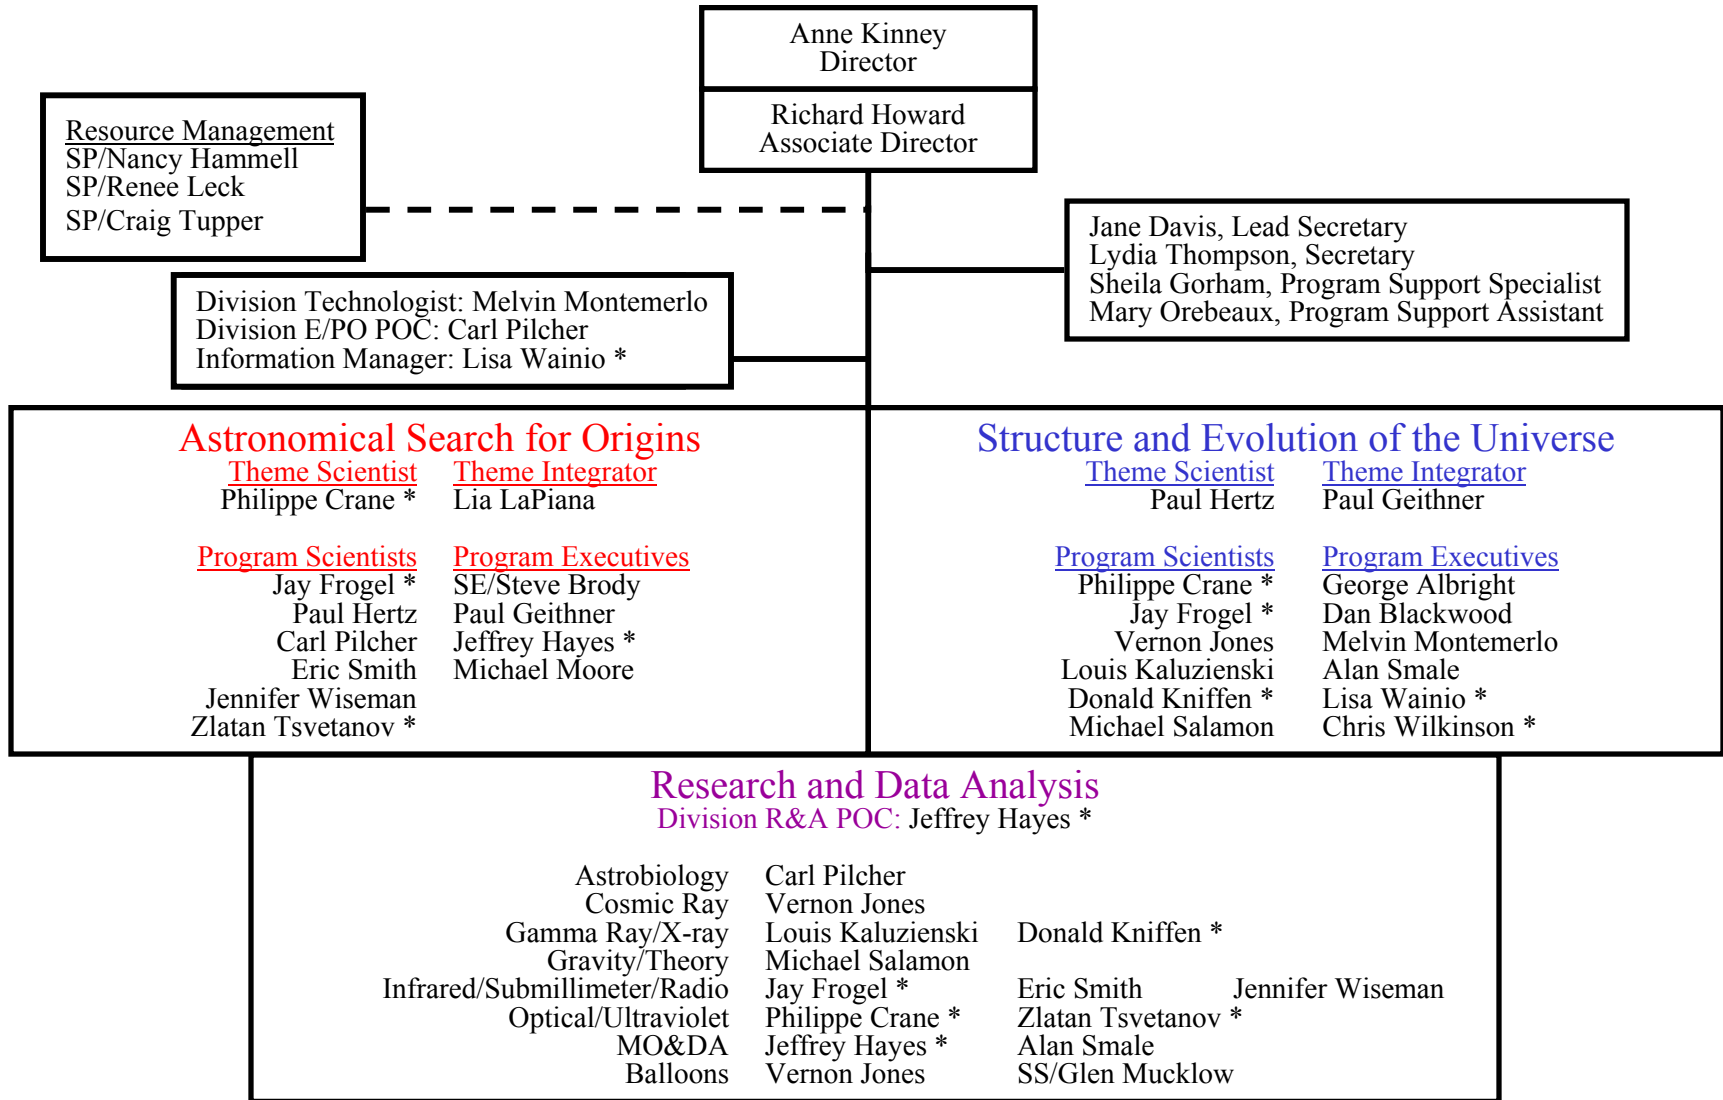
Anne Kinney
Director

Richard Howard
Associate Director

Resource Management
SP/Nancy Hammell
SP/Renee Leck
SP/Craig Tupper

Jane Davis, Lead Secretary
Lydia Thompson, Secretary
Sheila Gorham, Program Support Specialist
Mary Orebeaux, Program Support Assistant

Division Technologist: Melvin Montemerlo
Division E/PO POC: Carl Pilcher
Information Manager: Lisa Wainio *

Astronomical Search for Origins

| Theme Scientist | Theme Integrator |
|---|---|
| Philippe Crane * | Lia LaPiana |

| Program Scientists | Program Executives |
|---|---|
| Jay Frogel * | SE/Steve Brody |
| Paul Hertz | Paul Geithner |
| Carl Pilcher | Jeffrey Hayes * |
| Eric Smith | Michael Moore |
| Jennifer Wiseman | |
| Zlatan Tsvetanov * | |

Structure and Evolution of the Universe

| Theme Scientist | Theme Integrator |
|---|---|
| Paul Hertz | Paul Geithner |

| Program Scientists | Program Executives |
|---|---|
| Philippe Crane * | George Albright |
| Jay Frogel * | Dan Blackwood |
| Vernon Jones | Melvin Montemerlo |
| Louis Kaluzienski | Alan Smale |
| Donald Kniffen * | Lisa Wainio * |
| Michael Salamon | Chris Wilkinson * |

Research and Data Analysis
Division R&A POC: Jeffrey Hayes *

| | | | |
|---|---|---|---|
| Astrobiology | Carl Pilcher | | |
| Cosmic Ray | Vernon Jones | | |
| Gamma Ray/X-ray | Louis Kaluzienski | Donald Kniffen * | |
| Gravity/Theory | Michael Salamon | | |
| Infrared/Submillimeter/Radio | Jay Frogel * | Eric Smith | Jennifer Wiseman |
| Optical/Ultraviolet | Philippe Crane * | Zlatan Tsvetanov * | |
| MO&DA | Jeffrey Hayes * | Alan Smale | |
| Balloons | Vernon Jones | SS/Glen Mucklow | |